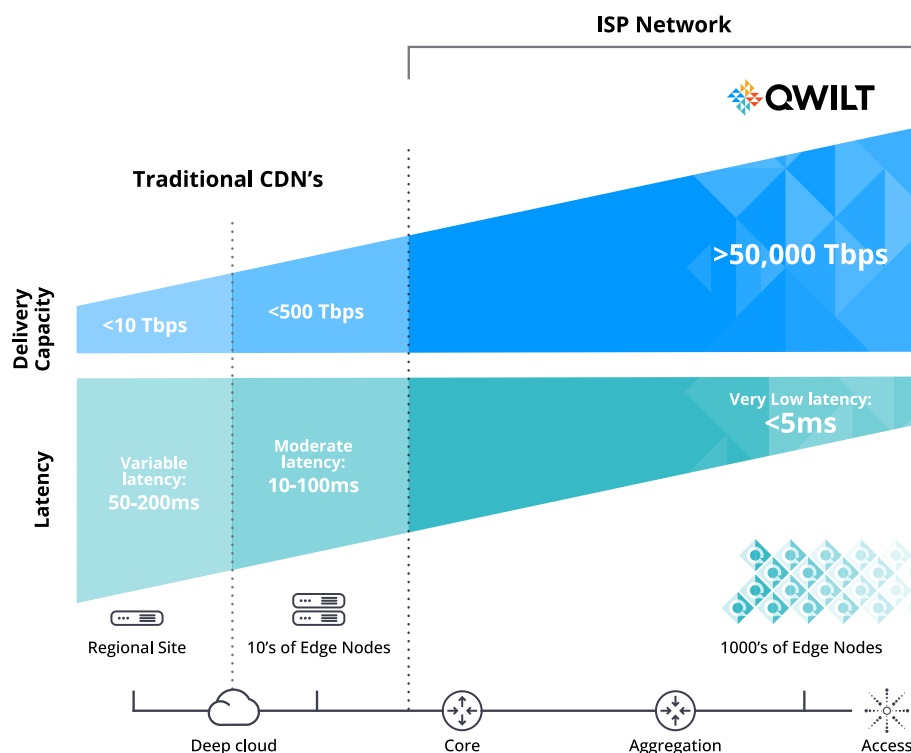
ISP Network

QWILT

Traditional CDN's

Delivery Capacity

<10 Tbps

<500 Tbps

>50,000 Tbps

Latency

Variable latency: 50-200ms

Moderate latency: 10-100ms

Very Low latency: <5ms

Regional Site

10's of Edge Nodes

1000's of Edge Nodes

Deep cloud

Core

Aggregation

Access